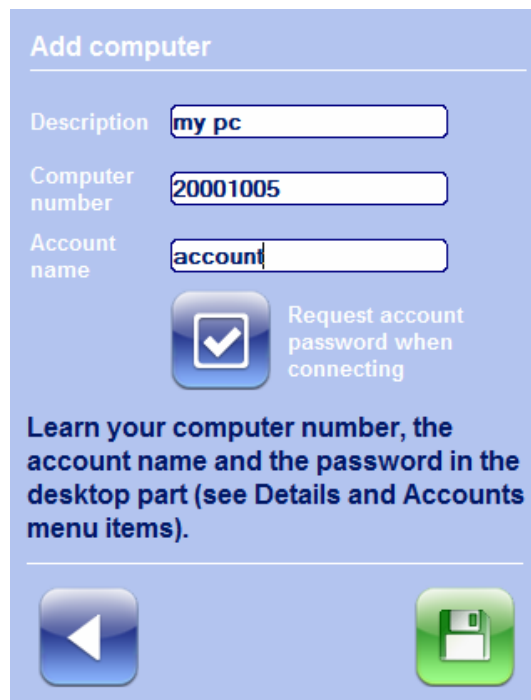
Add computer

Description my pc

Computer number 20001005

Account name account

Request account password when connecting

Learn your computer number, the account name and the password in the desktop part (see Details and Accounts menu items).